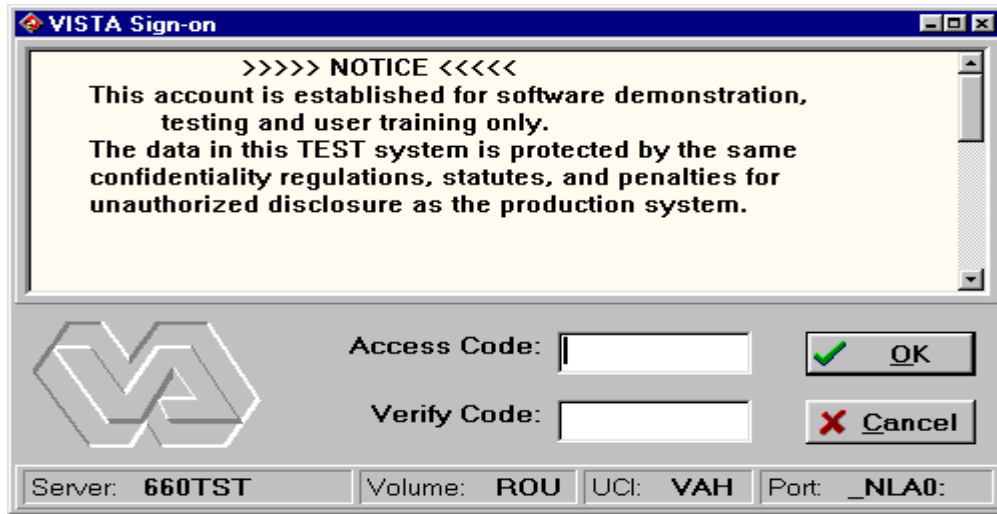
VISTA Sign-on

>>>>> NOTICE <<<<<
This account is established for software demonstration, testing and user training only.
The data in this TEST system is protected by the same confidentiality regulations, statutes, and penalties for unauthorized disclosure as the production system.

Access Code:

Verify Code:

OK

Cancel

Server: 660TST | Volume: ROU | UCI: VAH | Port: _NLA0: